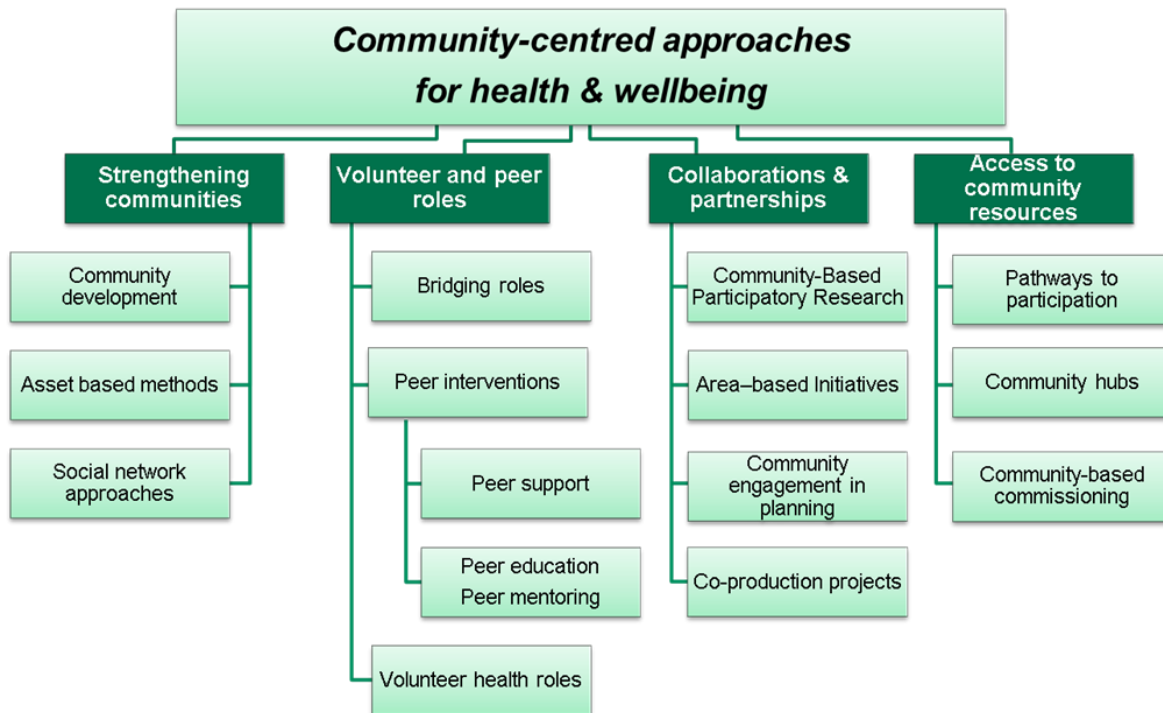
Community-centred approaches for health & wellbeing

Strengthening communities

Community development

Asset based methods

Social network approaches

Volunteer and peer roles

Bridging roles

Peer interventions

Peer support

Peer education
Peer mentoring

Volunteer health roles

Collaborations & partnerships

Community-Based Participatory Research

Area–based Initiatives

Community engagement in planning

Co-production projects

Access to community resources

Pathways to participation

Community hubs

Community-based commissioning